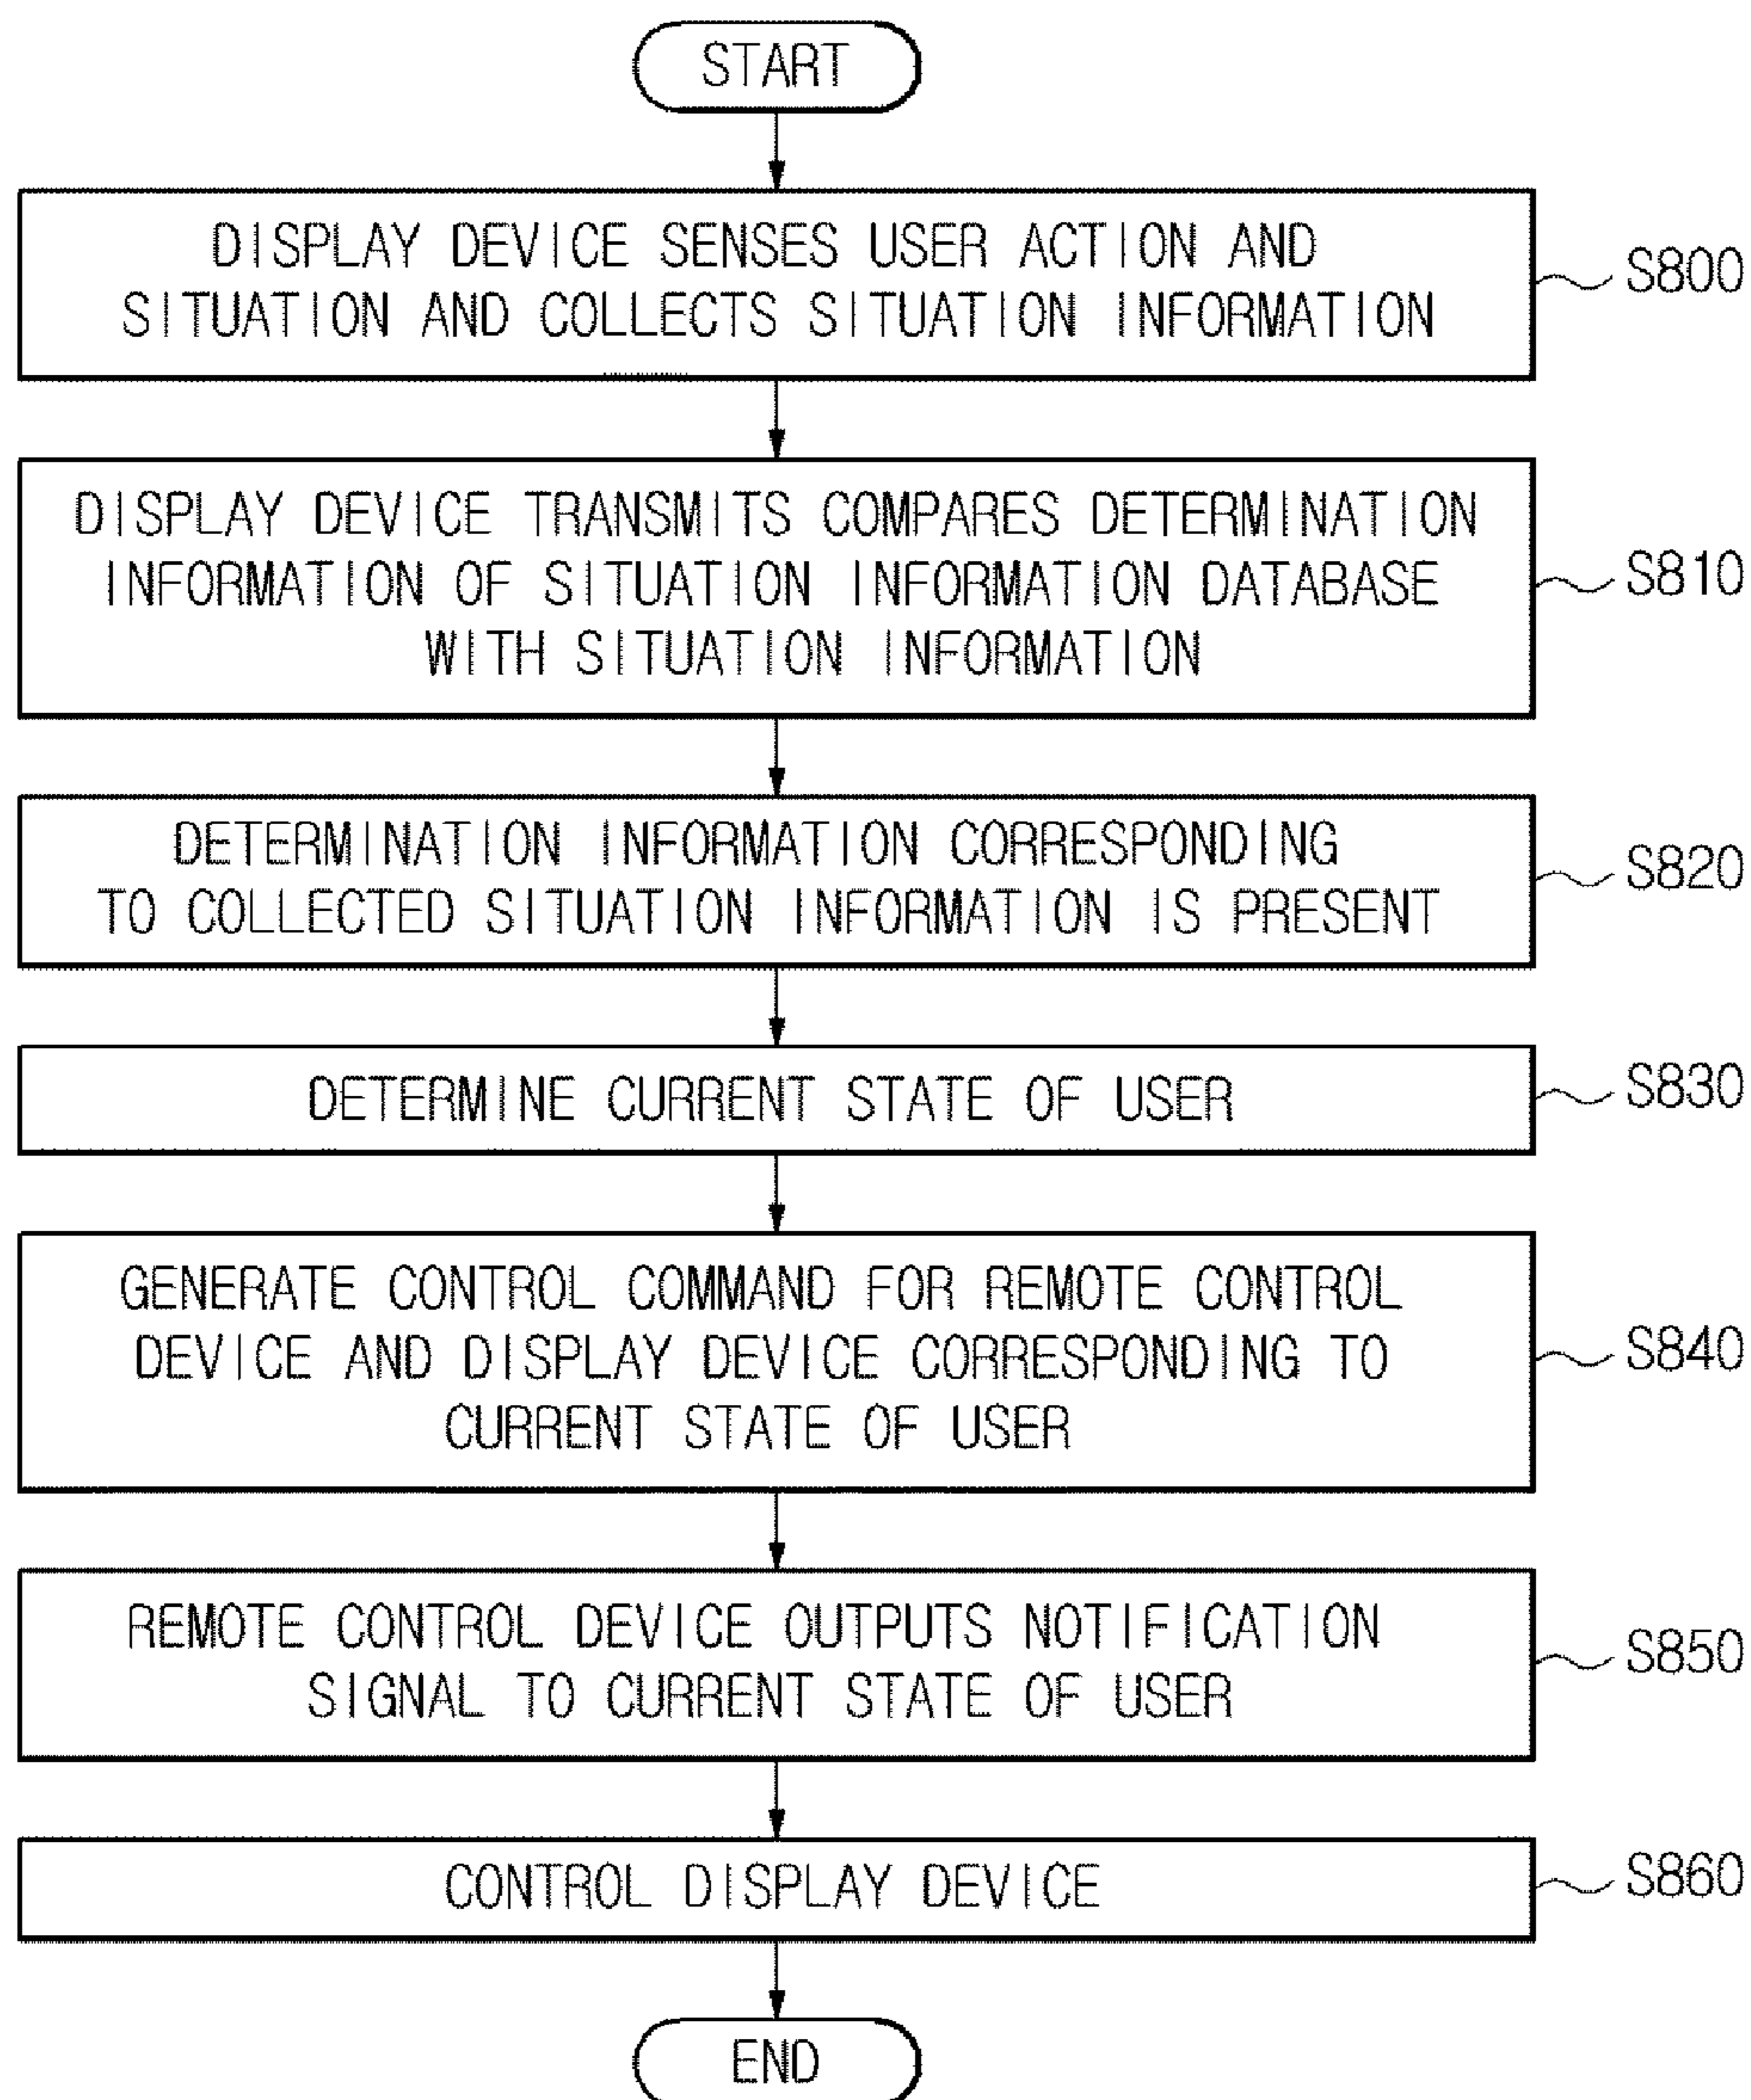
START

DISPLAY DEVICE SENSES USER ACTION AND SITUATION AND COLLECTS SITUATION INFORMATION

S800

DISPLAY DEVICE TRANSMITS COMPARES DETERMINATION INFORMATION OF SITUATION INFORMATION DATABASE WITH SITUATION INFORMATION

S810

DETERMINATION INFORMATION CORRESPONDING TO COLLECTED SITUATION INFORMATION IS PRESENT

S820

DETERMINE CURRENT STATE OF USER

S830

GENERATE CONTROL COMMAND FOR REMOTE CONTROL DEVICE AND DISPLAY DEVICE CORRESPONDING TO CURRENT STATE OF USER

S840

REMOTE CONTROL DEVICE OUTPUTS NOTIFICATION SIGNAL TO CURRENT STATE OF USER

S850

CONTROL DISPLAY DEVICE

S860

END